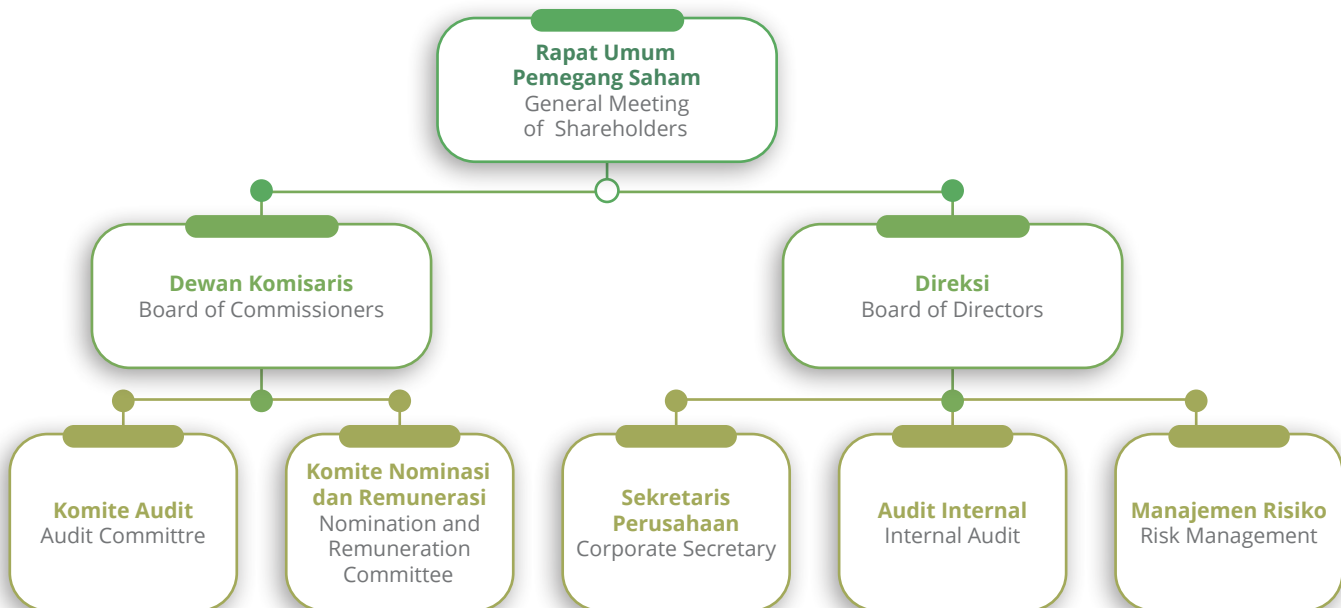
Rapat Umum Pemegang Saham
General Meeting of Shareholders

Dewan Komisaris
Board of Commissioners

Direksi
Board of Directors

Komite Audit
Audit Committre

Komite Nominasi dan Remunerasi
Nomination and Remuneration Committee

Sekretaris Perusahaan
Corporate Secretary

Audit Internal
Internal Audit

Manajemen Risiko
Risk Management